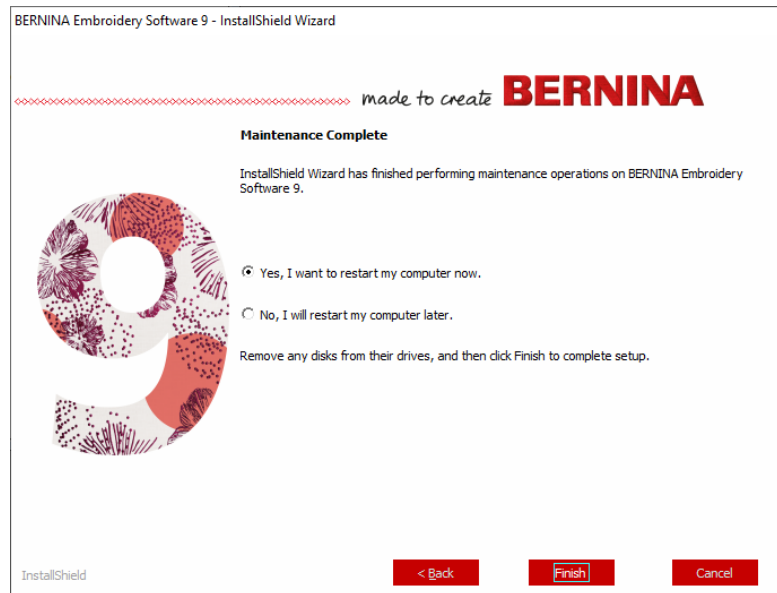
BERNINA Embroidery Software 9 - InstallShield Wizard

made to create BERNINA

Maintenance Complete

InstallShield Wizard has finished performing maintenance operations on BERNINA Embroidery Software 9.

Yes, I want to restart my computer now.

No, I will restart my computer later.

Remove any disks from their drives, and then click Finish to complete setup.

InstallShield

< Back

Finish

Cancel